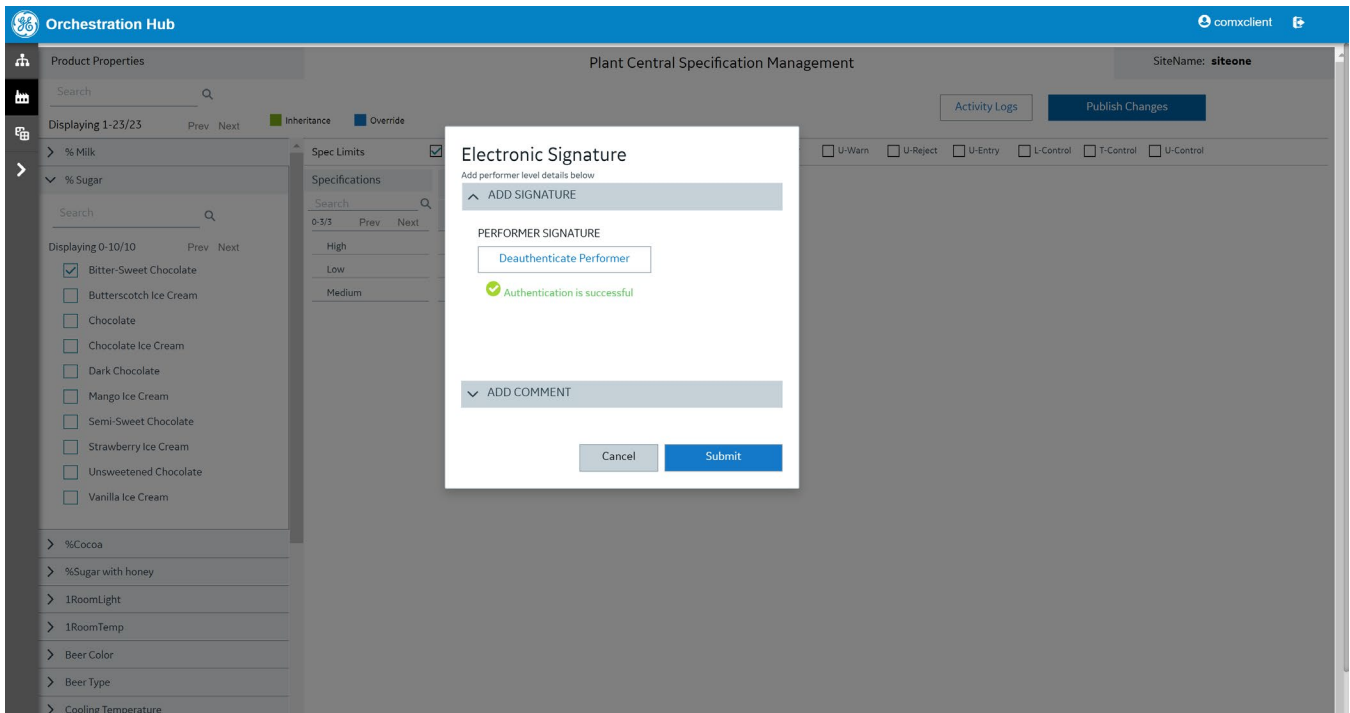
Orchestration Hub

comxclient

Product Properties

Plant Central Specification Management

SiteName: siteone

Search

Displaying 1-23/23 Prev Next

Inheritance Override

Activity Logs

Publish Changes

% Milk

Spec Limits

U-Warn U-Reject U-Entry L-Control T-Control U-Control

% Sugar

Specifications

Search

Search

0-3/3 Prev Next

Displaying 0-10/10 Prev Next

High

Low

Medium

Bitter-Sweet Chocolate

Butterscotch Ice Cream

Chocolate

Chocolate Ice Cream

Dark Chocolate

Mango Ice Cream

Semi-Sweet Chocolate

Strawberry Ice Cream

Unsweetened Chocolate

Vanilla Ice Cream

%Cocoa

%Sugar with honey

1RoomLight

1RoomTemp

Beer Color

Beer Type

Cooling Temperature

Electronic Signature

Add performer level details below

ADD SIGNATURE

PERFORMER SIGNATURE

Deauthenticate Performer

Authentication is successful

ADD COMMENT

Cancel

Submit